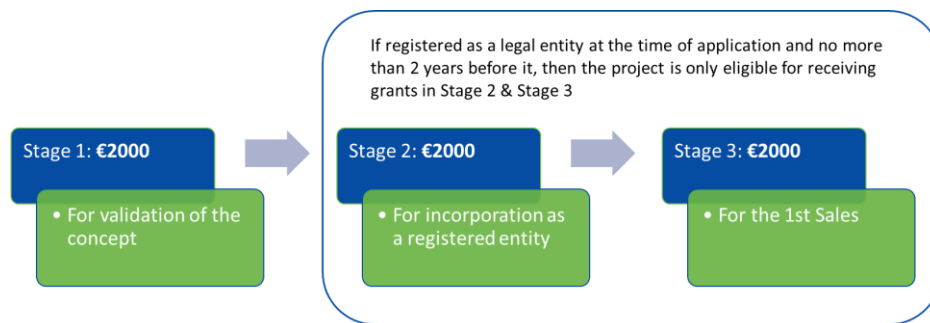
If registered as a legal entity at the time of application and no more than 2 years before it, then the project is only eligible for receiving grants in Stage 2 & Stage 3

Stage 1: €2000

• For validation of the concept

Stage 2: €2000

• For incorporation as a registered entity

Stage 3: €2000

• For the 1st Sales